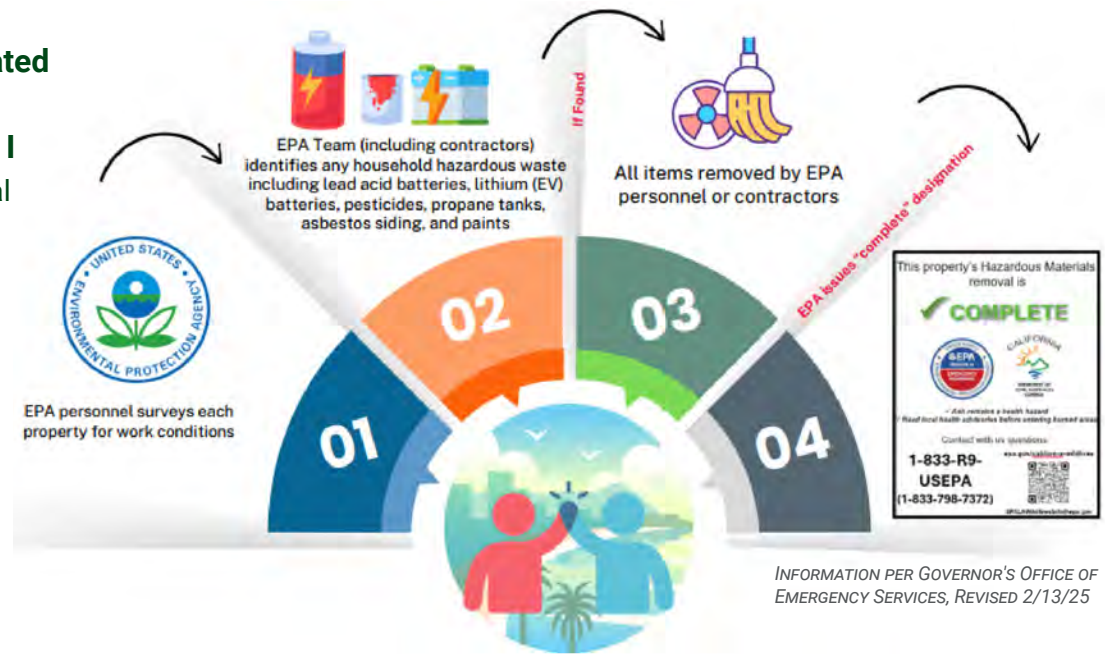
nted

l

al

UNITED STATES ENVIRONMENTAL PROTECTION AGENCY

EPA personnel surveys each property for work conditions

01

EPA Team (including contractors) identifies any household hazardous waste including lead acid batteries, lithium (EV) batteries, pesticides, propane tanks, asbestos siding, and paints

02

If Found

All items removed by EPA personnel or contractors

03

EPA issues "complete" designation

This property's Hazardous Materials removal is

COMPLETE

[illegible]

CALIFORNIA

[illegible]

Contact with us questions:

1-833-R9-USEPA

(1-833-798-7372)

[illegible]

04

INFORMATION PER GOVERNOR'S OFFICE OF EMERGENCY SERVICES, REVISED 2/13/25